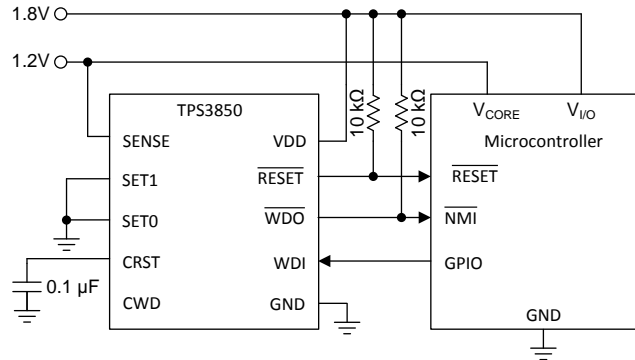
1.8V

1.2V

TPS3850

SENSE

SET1

SET0

CRST

CWD

VDD

$\overline{RESET}$

$\overline{WDO}$

WDI

GND

10 kΩ

10 kΩ

$V_{CORE}$

$V_{I/O}$

Microcontroller

$\overline{RESET}$

$\overline{NMI}$

GPIO

GND

0.1 µF